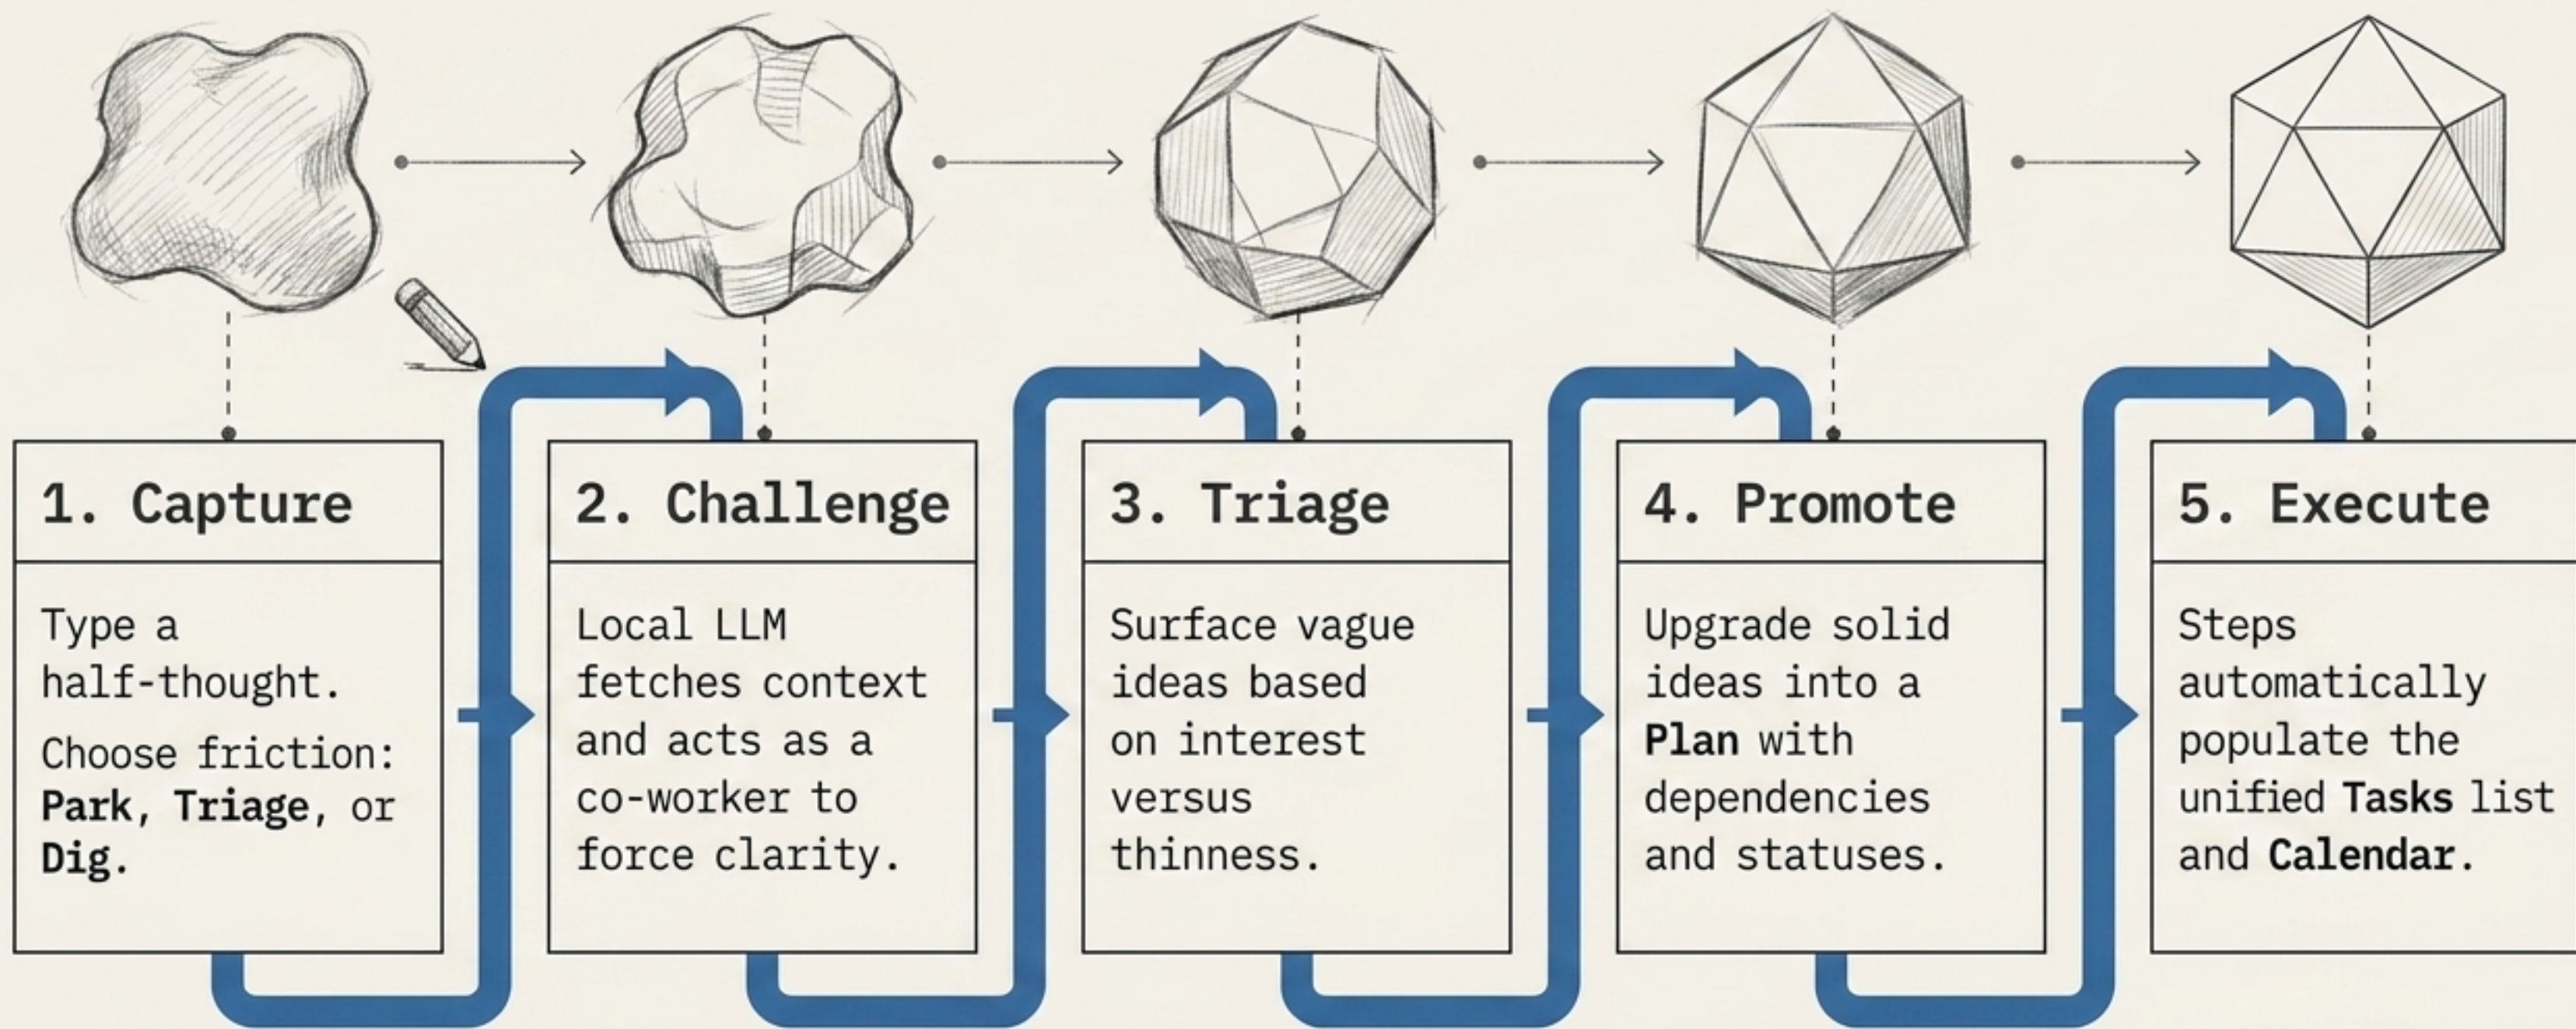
1. Capture

Type a half-thought.

Choose friction: Park, Triage, or Dig.

2. Challenge

Local LLM fetches context and acts as a co-worker to force clarity.

3. Triage

Surface vague ideas based on interest versus thinness.

4. Promote

Upgrade solid ideas into a Plan with dependencies and statuses.

5. Execute

Steps automatically populate the unified Tasks list and Calendar.